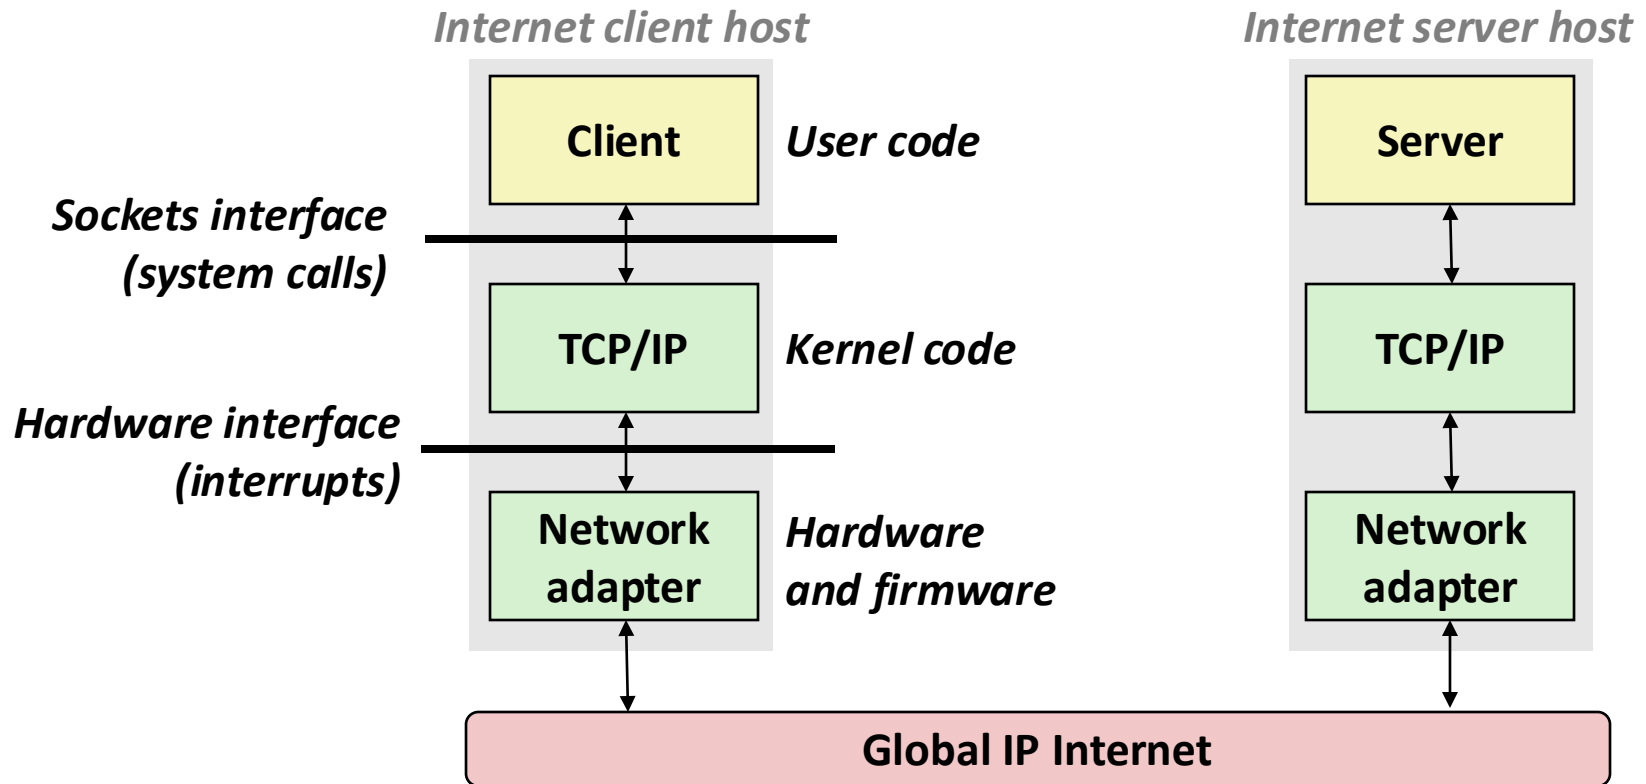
Internet client host

Internet server host

Client

User code

Server

Sockets interface (system calls)

TCP/IP

Kernel code

TCP/IP

Hardware interface (interrupts)

Network adapter

Hardware and firmware

Network adapter

Global IP Internet